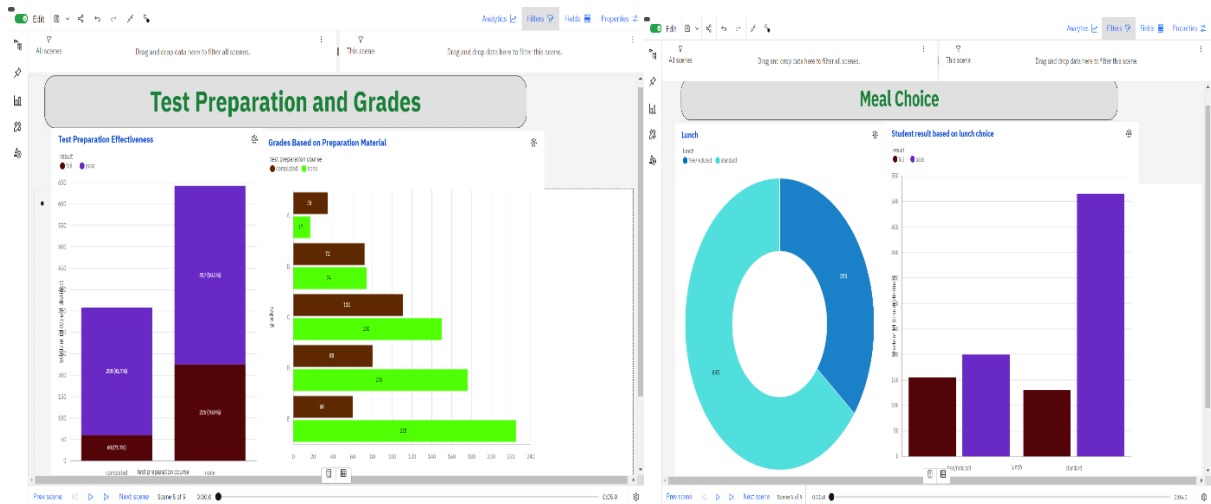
Edit

Analytics Filters Fields Properties

All scenes
Drag and drop data here to filter all scenes.

This scene
Drag and drop data here to filter this scene.

Test Preparation and Grades

Test Preparation Effectiveness

result
fail pass

completed
test preparation course
none

Grades Based on Preparation Material

test preparation course
completed none

A
B
C
D
E

0 20 40 60 80 100 120 140 160 180 200 220 240

Prev scene Next scene Scene 5 of 9

Edit

Analytics Filters Fields Properties

All scenes
Drag and drop data here to filter all scenes.

This scene
Drag and drop data here to filter this scene.

Meal Choice

Lunch

lunch
free/reduced standard

Student result based on lunch choice

result
fail pass

free/reduced
lunch
standard

Prev scene Next scene Scene 6 of 9